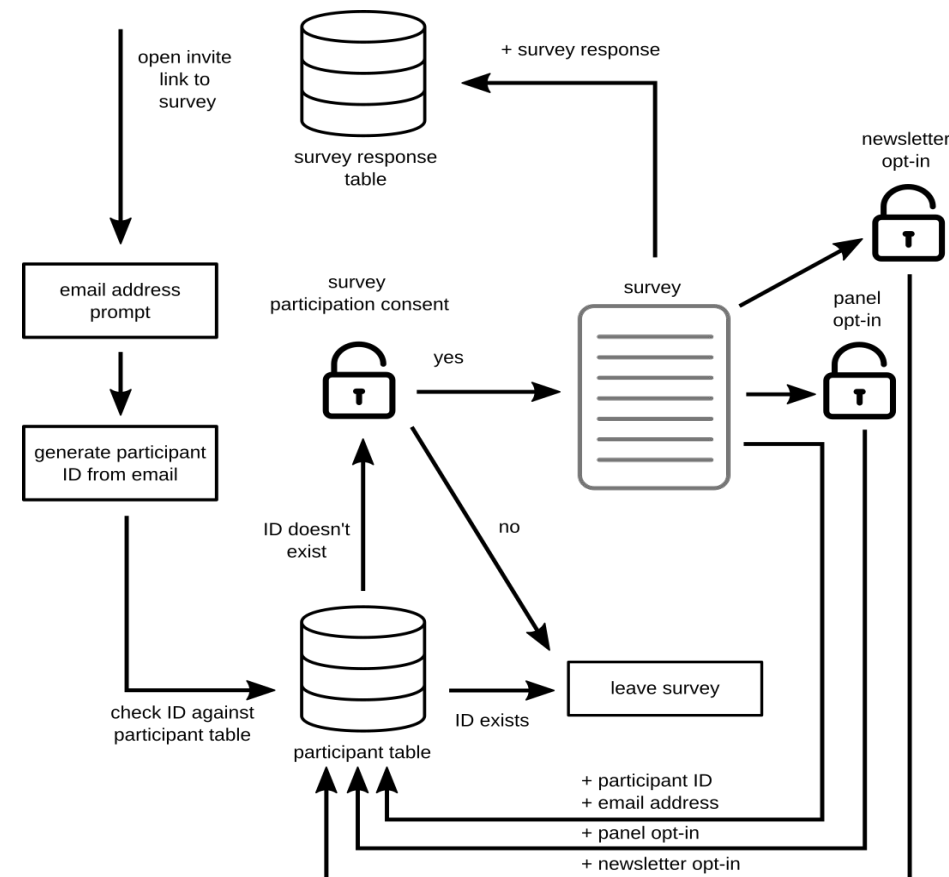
open invite link to survey

+ survey response

survey response table

newsletter opt-in

email address prompt

survey participation consent

survey

panel opt-in

yes

generate participant ID from email

no

ID doesn't exist

leave survey

check ID against participant table

ID exists

participant table

+ participant ID
+ email address

+ panel opt-in

+ newsletter opt-in